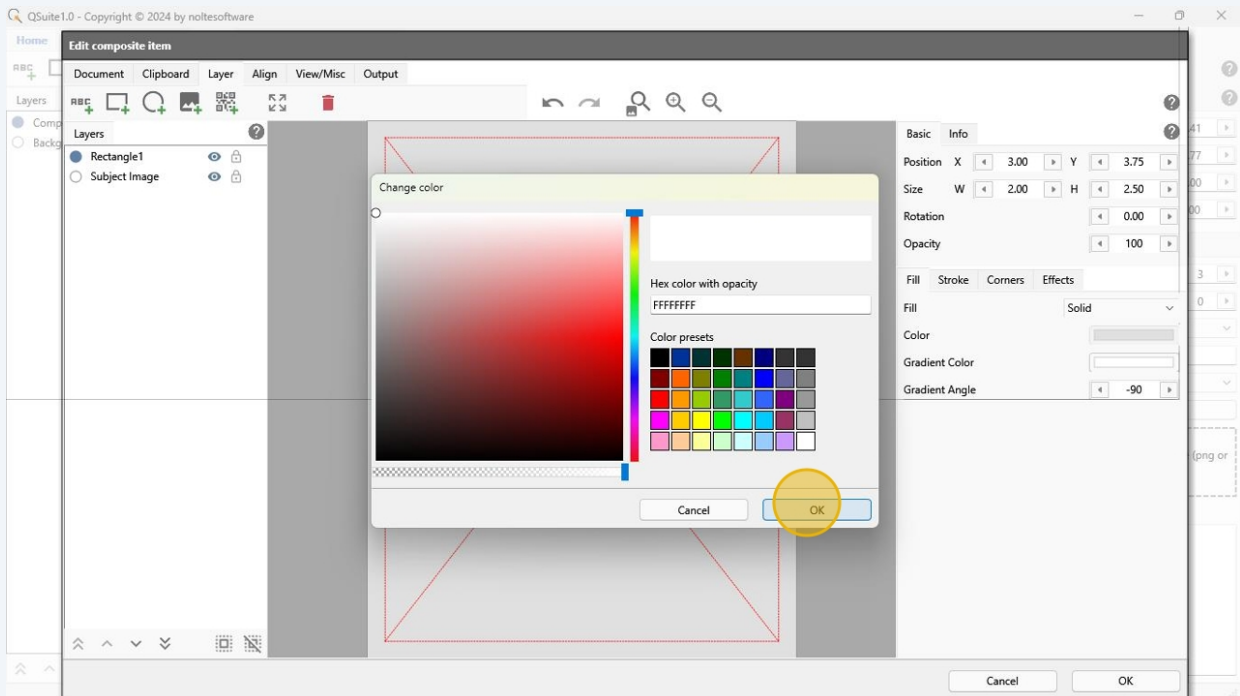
QSuite1.0 - Copyright © 2024 by noltesoftware

Home

Layers

Comp

Backg

Edit composite item

Document Clipboard Layer Align View/Misc Output

Layers

Rectangle1

Subject Image

Change color

Hex color with opacity

FFFFFFFF

Color presets

Cancel

OK

Basic Info

Position X 3.00 Y 3.75

Size W 2.00 H 2.50

Rotation 0.00

Opacity 100

Fill Stroke Corners Effects

Fill Solid

Color

Gradient Color

Gradient Angle -90

41

77

00

00

3

0

(png or

Cancel

OK